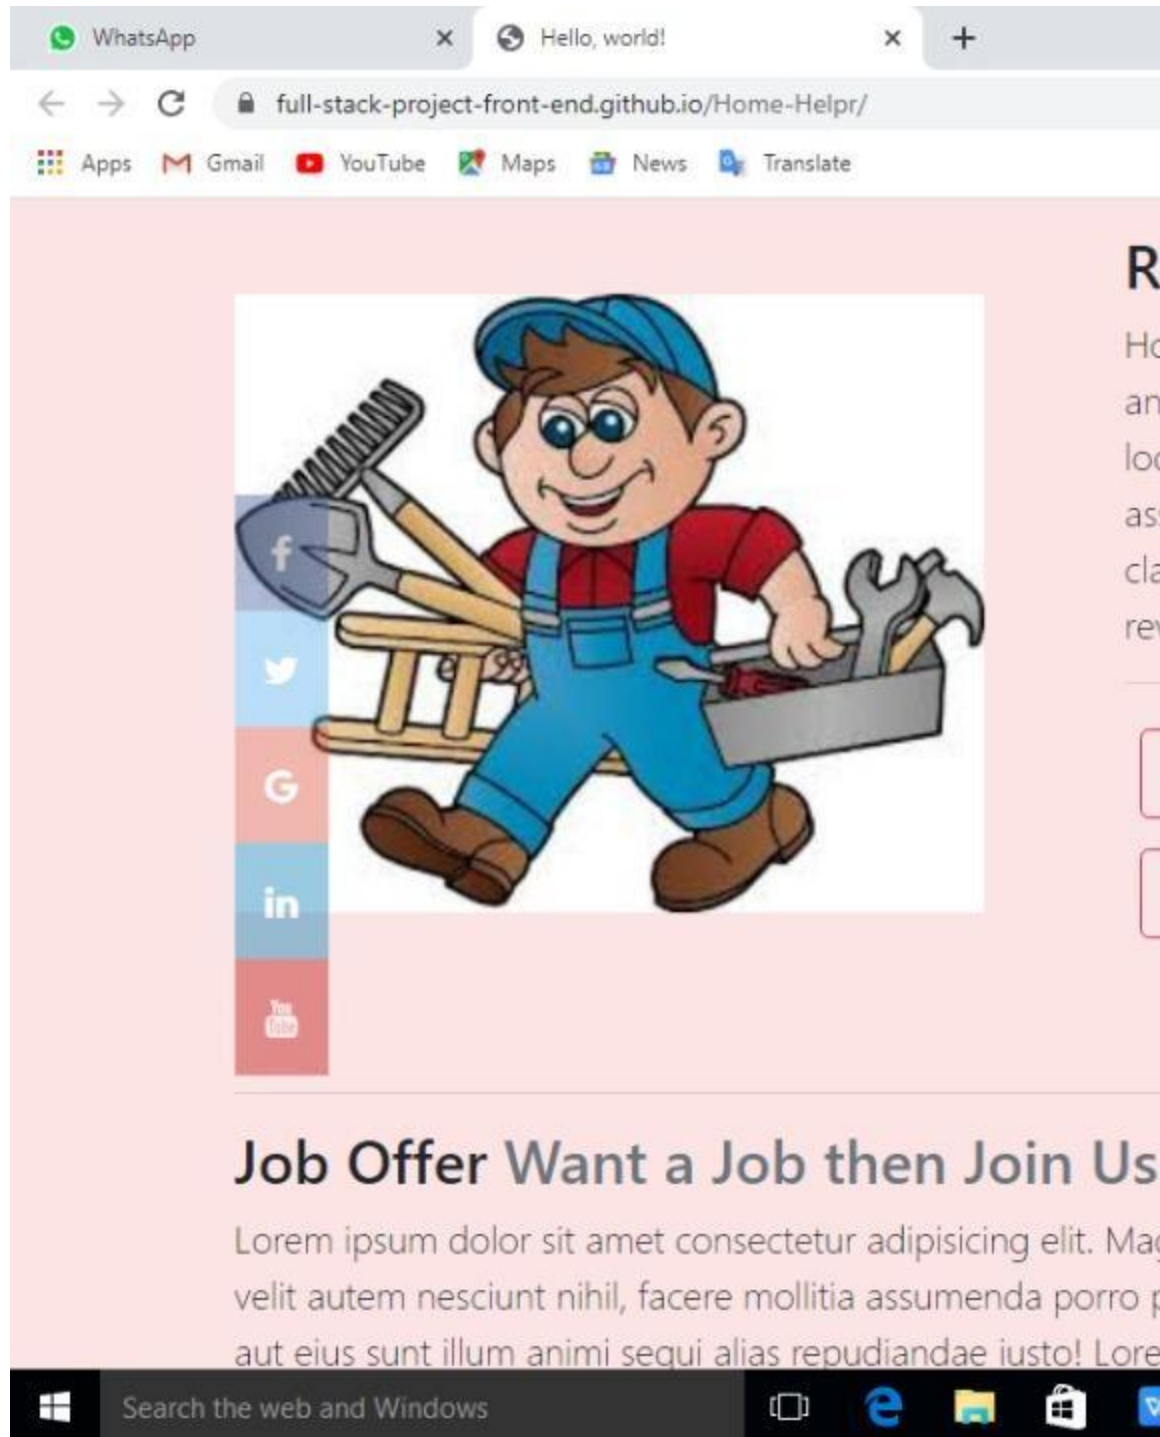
WhatsApp ×
Hello, world! ×
+

full-stack-project-front-end.github.io/Home-Helpr/

Apps Gmail YouTube Maps News Translate

R

Ho
an
loo
as
cla
rev

f
G
in
You Tube

Job Offer Want a Job then Join Us

Lorem ipsum dolor sit amet consectetur adipisicing elit. Mag velit autem nesciunt nihil, facere mollitia assumenda porro aut eius sunt illum animi sequi alias repudiandae iusto! Lore

Search the web and Windows